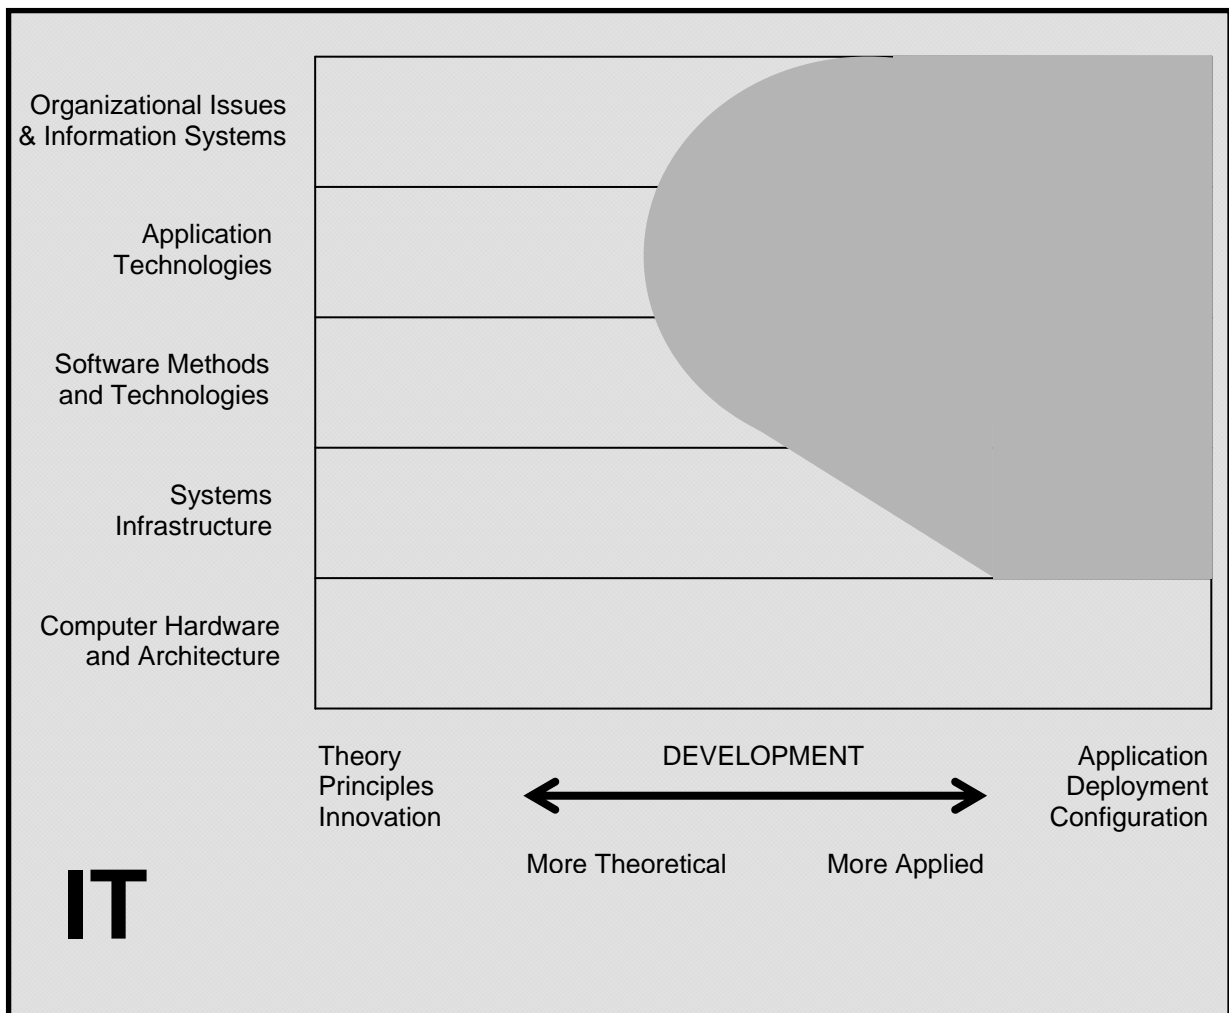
Organizational Issues & Information Systems

Application Technologies

Software Methods and Technologies

Systems Infrastructure

Computer Hardware and Architecture

Theory
Principles
Innovation

DEVELOPMENT

Application
Deployment
Configuration

More Theoretical

More Applied

IT